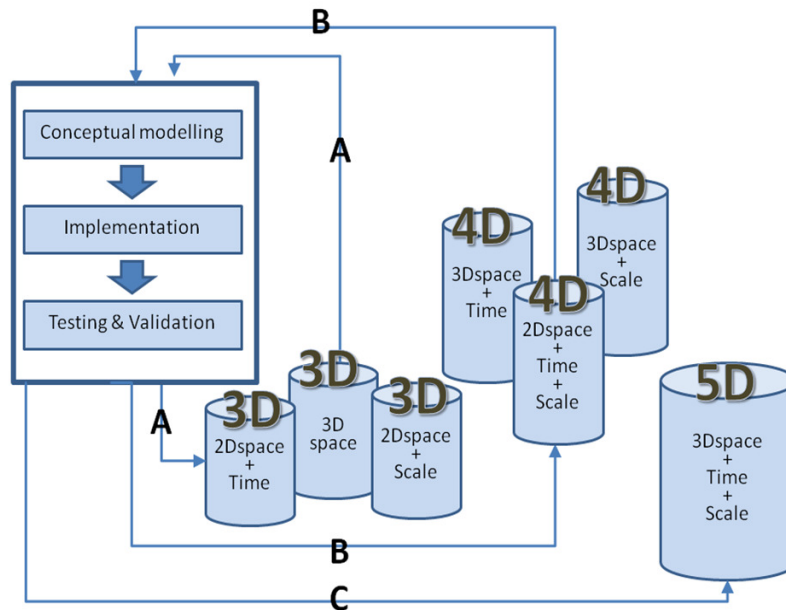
B

A

Conceptual modelling

Implementation

Testing & Validation

A

3D
2Dspace
+
Time

3D
3D
space

3D
2Dspace
+
Scale

4D
3Dspace
+
Time

4D
2Dspace
+
Time
+
Scale

4D
3Dspace
+
Scale

5D
3Dspace
+
Time
+
Scale

B

C